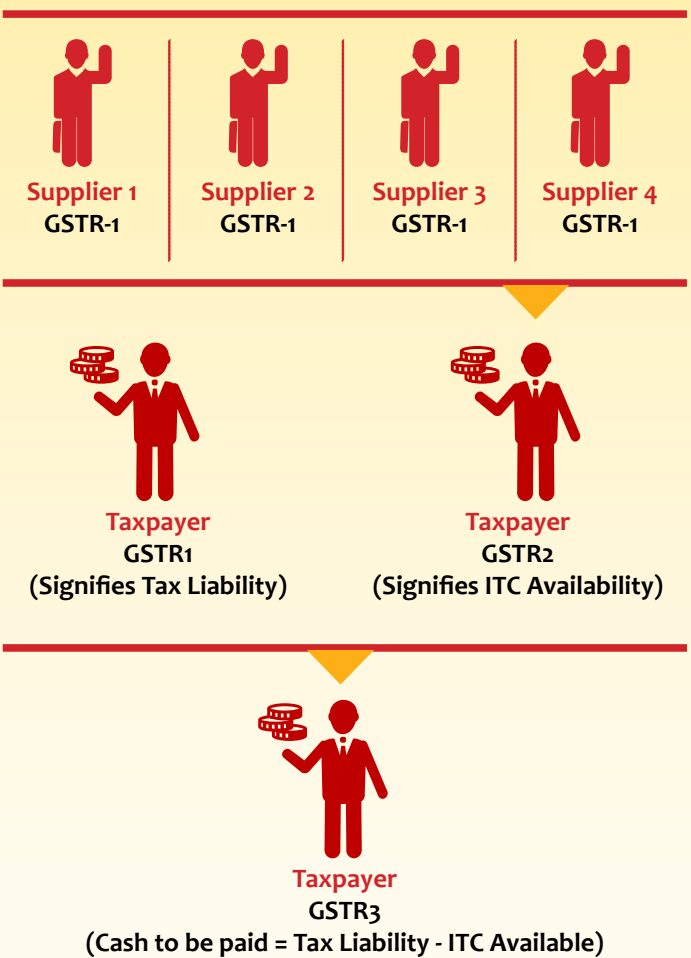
Supplier 1
GSTR-1

Supplier 2
GSTR-1

Supplier 3
GSTR-1

Supplier 4
GSTR-1

Taxpayer
GSTR1
(Signifies Tax Liability)

Taxpayer
GSTR2
(Signifies ITC Availability)

Taxpayer
GSTR3
(Cash to be paid = Tax Liability - ITC Available)